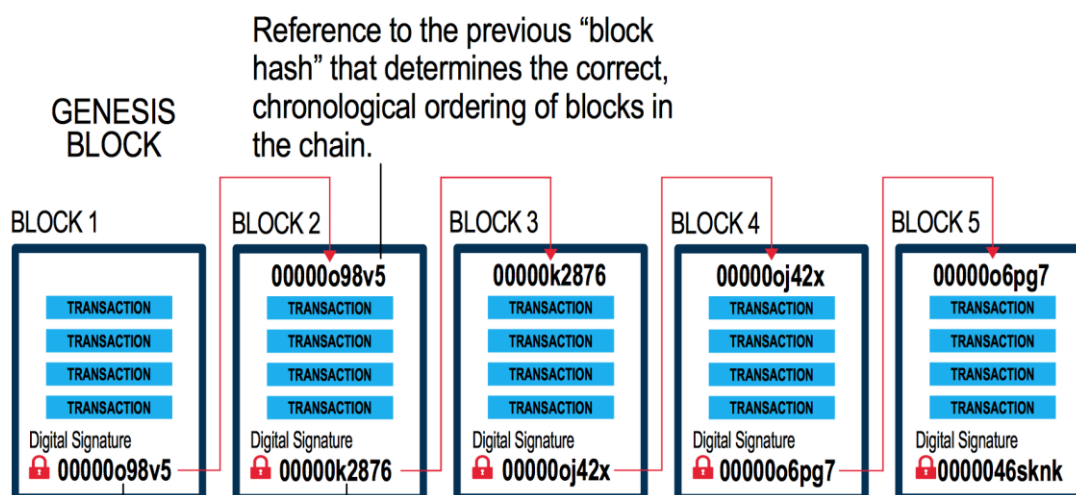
Reference to the previous “block hash” that determines the correct, chronological ordering of blocks in the chain.

GENESIS BLOCK

BLOCK 1

TRANSACTION
TRANSACTION
TRANSACTION
TRANSACTION
Digital Signature
00000o98v5

BLOCK 2
00000o98v5
TRANSACTION
TRANSACTION
TRANSACTION
TRANSACTION
Digital Signature
00000k2876

BLOCK 3
00000k2876
TRANSACTION
TRANSACTION
TRANSACTION
TRANSACTION
Digital Signature
00000oj42x

BLOCK 4
00000oj42x
TRANSACTION
TRANSACTION
TRANSACTION
TRANSACTION
Digital Signature
00000o6pg7

BLOCK 5
00000o6pg7
TRANSACTION
TRANSACTION
TRANSACTION
TRANSACTION
Digital Signature
0000046sknk